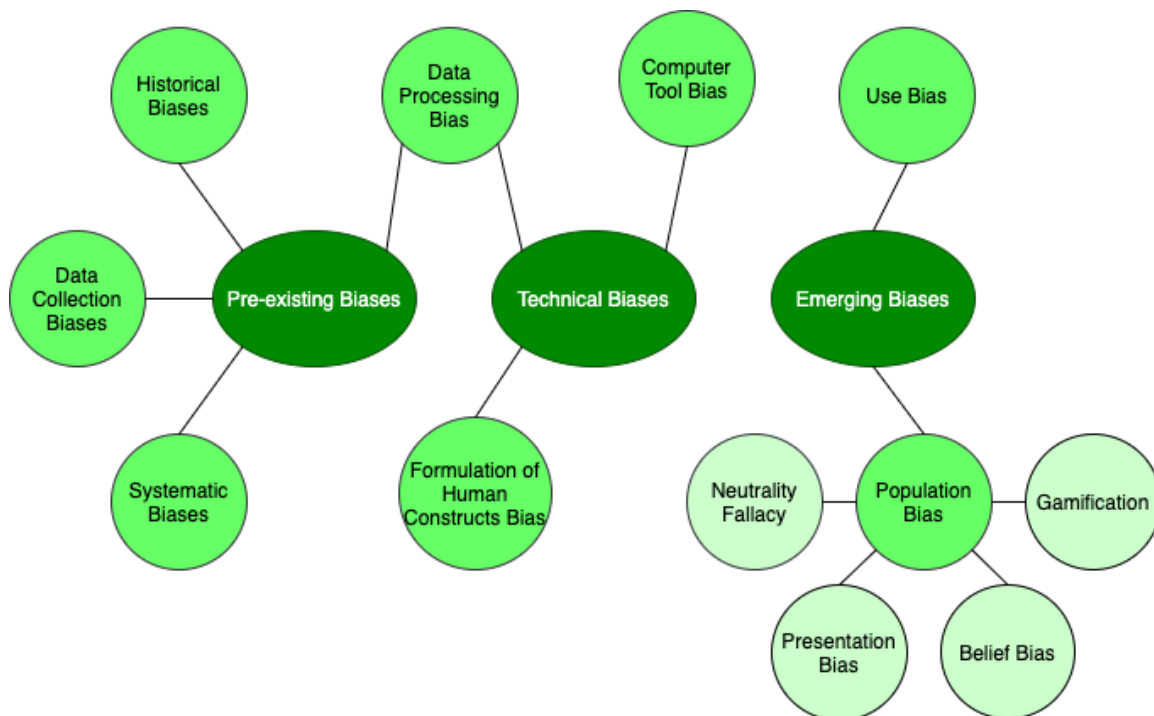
Historical Biases

Data Collection Biases

Pre-existing Biases

Systematic Biases

Data Processing Bias

Technical Biases

Computer Tool Bias

Formulation of Human Constructs Bias

Use Bias

Emerging Biases

Neutrality Fallacy

Population Bias

Gamification

Presentation Bias

Belief Bias